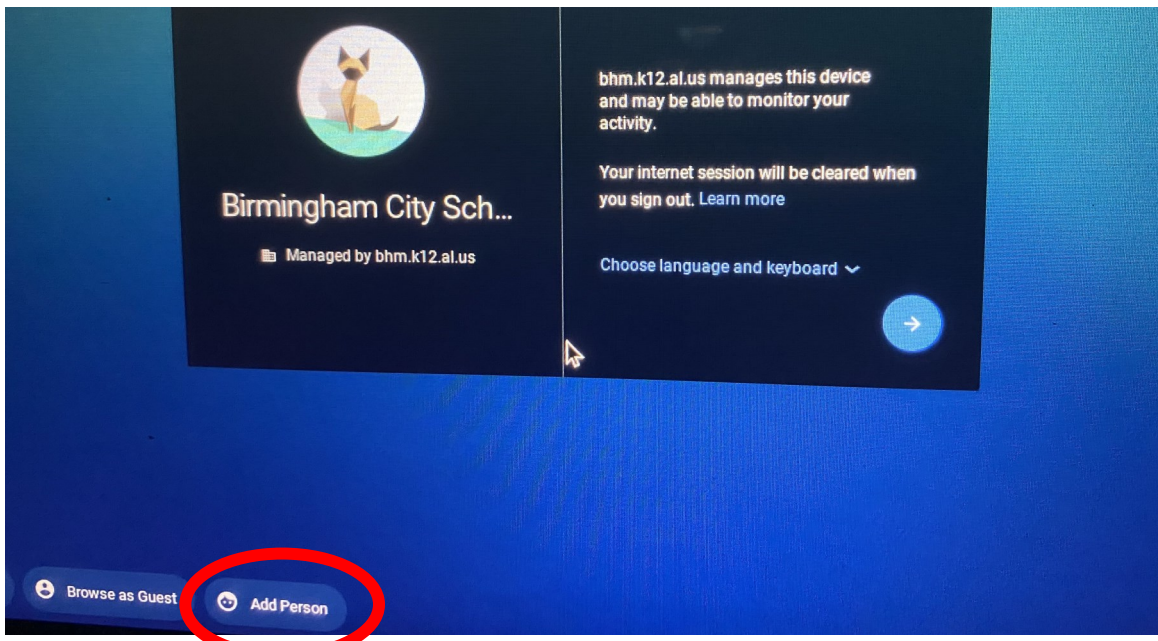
Birmingham City Sch...

Managed by bhm.k12.al.us

bhm.k12.al.us manages this device and may be able to monitor your activity.

Your internet session will be cleared when you sign out. Learn more

Choose language and keyboard

Browse as Guest

Add Person